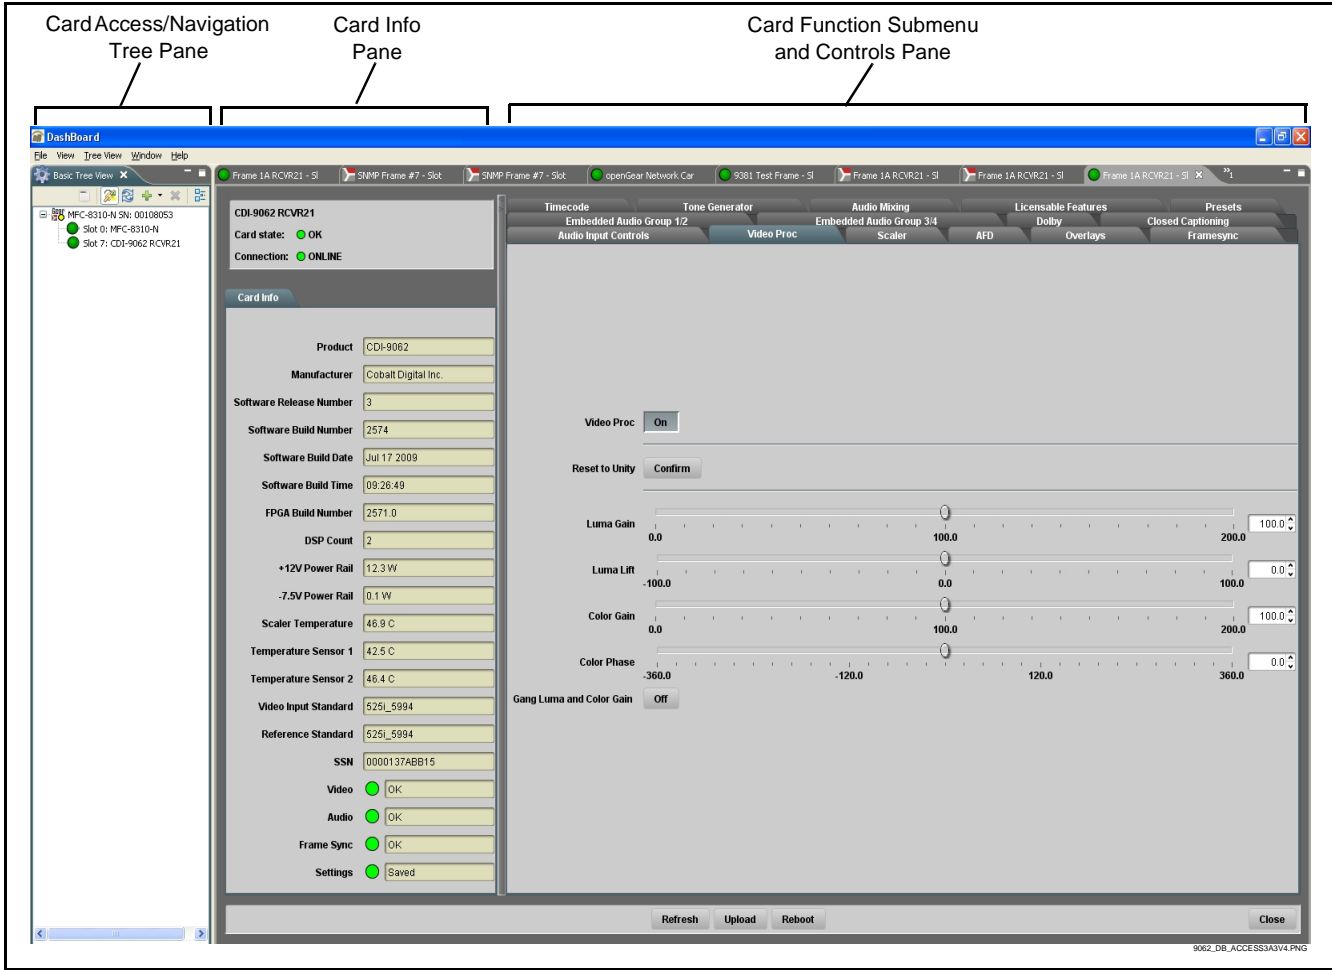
Card Access/Navigation Tree Pane

Card Info Pane

Card Function Submenu and Controls Pane

DashBoard

File View Tree View Window Help

Basic Tree View

MFC-8310-N SN: 00108053
Slot 0: MFC-8310-N
Slot 7: CDI-9062 RCVR21

Frame 1A RCVR21 - Sl | SNMP Frame #7 - Slot | SNMP Frame #7 - Slot | openGear Network Car | 9381 Test Frame - Sl | Frame 1A RCVR21 - Sl | Frame 1A RCVR21 - Sl | Frame 1A RCVR21 - Sl

CDI-9062 RCVR21
Card state: OK
Connection: ONLINE

Card Info

| | |
|---|---|
| Product | CDI-9062 |
| Manufacturer | Cobalt Digital Inc. |
| Software Release Number | 3 |
| Software Build Number | 2574 |
| Software Build Date | Jul 17 2009 |
| Software Build Time | 09:26:49 |
| FPGA Build Number | 2571.0 |
| DSP Count | 2 |
| +12V Power Rail | 12.3 W |
| -7.5V Power Rail | 0.1 W |
| Scaler Temperature | 46.9 C |
| Temperature Sensor 1 | 42.5 C |
| Temperature Sensor 2 | 46.4 C |
| Video Input Standard | 525i_5994 |
| Reference Standard | 525i_5994 |
| SSN | 0000137ABB15 |
| Video | OK |
| Audio | OK |
| Frame Sync | OK |
| Settings | Saved |

Timecode | Tone Generator | Audio Mixing | Licensable Features | Presets
Embedded Audio Group 1/2 | Embedded Audio Group 3/4 | Dolby | Closed Captioning
Audio Input Controls | Video Proc | Scaler | AFD | Overlays | Framesync

Video Proc On
Reset to Unity Confirm
Luma Gain 0.0 100.0 200.0 100.0
Luma Lift -100.0 0.0 100.0 0.0
Color Gain 0.0 100.0 200.0 100.0
Color Phase -360.0 -120.0 120.0 360.0 0.0
Gang Luma and Color Gain Off

Refresh Upload Reboot Close

9062_DB_ACCESS3A3V4.PNG